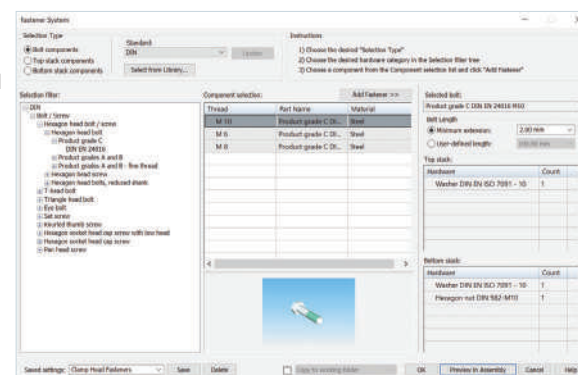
Fastener System

Selection Type
Bolt components
Top stack components
Bottom stack components

Standard
DIN
Update
Select from Library...

Instructions
1) Choose the desired "Selection Type"
2) Choose the desired hardware category in the Selection filter tree
3) Choose a component from the Component selection list and click "Add Fastener"

Selection filter:
DIN
Bolt / Screw
Hexagon head bolt / screw
Hexagon head bolt
Product grade C
DIN EN 24016
Product grades A and B
Product grades A and B - fine thread
Hexagon head screw
Hexagon head bolts, reduced shank
T-head bolt
Triangle head bolt
Eye bolt
Set screw
Knurled thumb screw
Hexagon socket head cap screw with low head
Hexagon socket head cap screw
Pan head screw

Component selection:
Add Fastener >>

| Thread | Part Name | Material |
|---|---|---|
| M 10 | Product grade C DI... | Steel |
| M 6 | Product grade C DI... | Steel |
| M 8 | Product grade C DI... | Steel |

Selected bolt:
Product grade C DIN EN 24016 M10
Bolt Length
Minimum extension: 2.00 mm
User-defined length: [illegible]

Top stack:
| Hardware | Count |
|---|---|
| Washer DIN EN ISO 7091 - 10 | 1 |

Bottom stack:
| Hardware | Count |
|---|---|
| Washer DIN EN ISO 7091 - 10 | 1 |
| Hexagon nut DIN 982-M10 | 1 |

Saved settings: Clamp Hood Fasteners
Save
Delete
Copy to existing folder
OK
Preview in Assembly
Cancel
Help